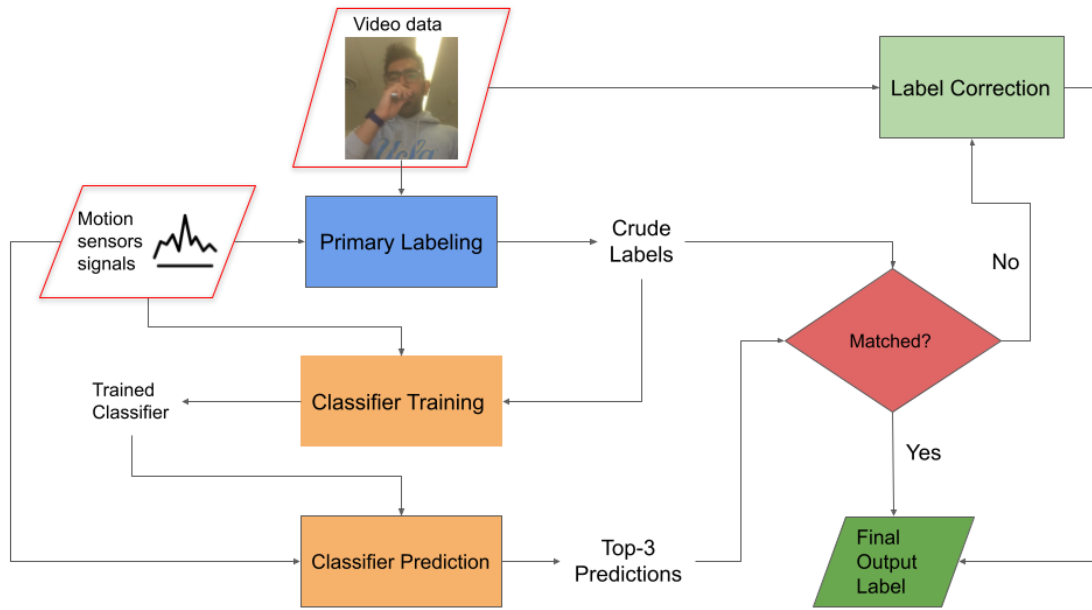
Video data

Label Correction

Motion sensors signals

Primary Labeling

Crude Labels

No

Matched?

Trained Classifier

Classifier Training

Yes

Classifier Prediction

Top-3 Predictions

Final Output Label